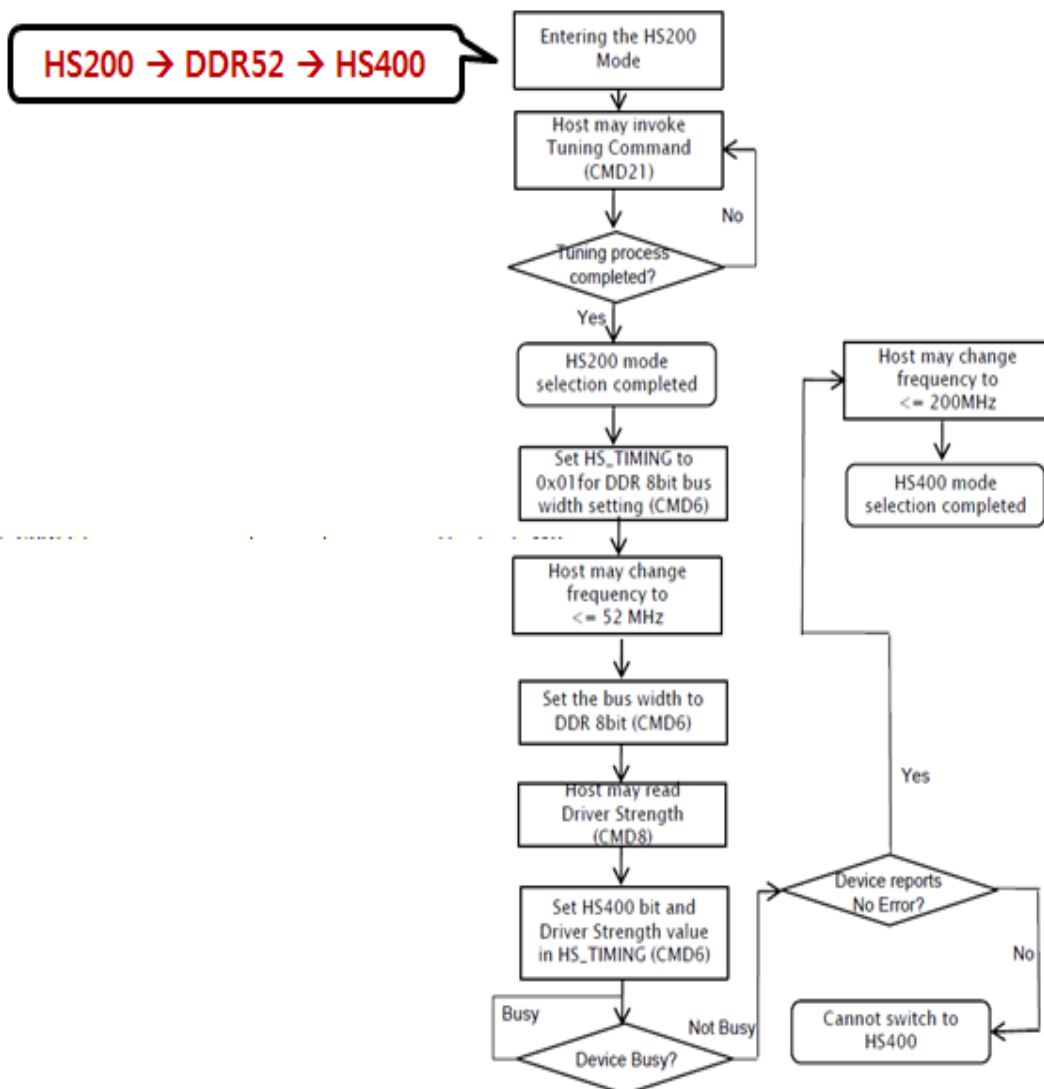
HS200 → DDR52 → HS400

Entering the HS200 Mode

Host may invoke Tuning Command (CMD21)

No

Tuning process completed?

Yes

HS200 mode selection completed

Set HS_TIMING to 0x01for DDR 8bit bus width setting (CMD6)

Host may change frequency to <= 52 MHz

Set the bus width to DDR 8bit (CMD6)

Host may read Driver Strength (CMD8)

Set HS400 bit and Driver Strength value in HS_TIMING (CMD6)

Busy

Device Busy?

Not Busy

Device reports No Error?

Yes

No

Cannot switch to HS400

Host may change frequency to <= 200MHz

HS400 mode selection completed